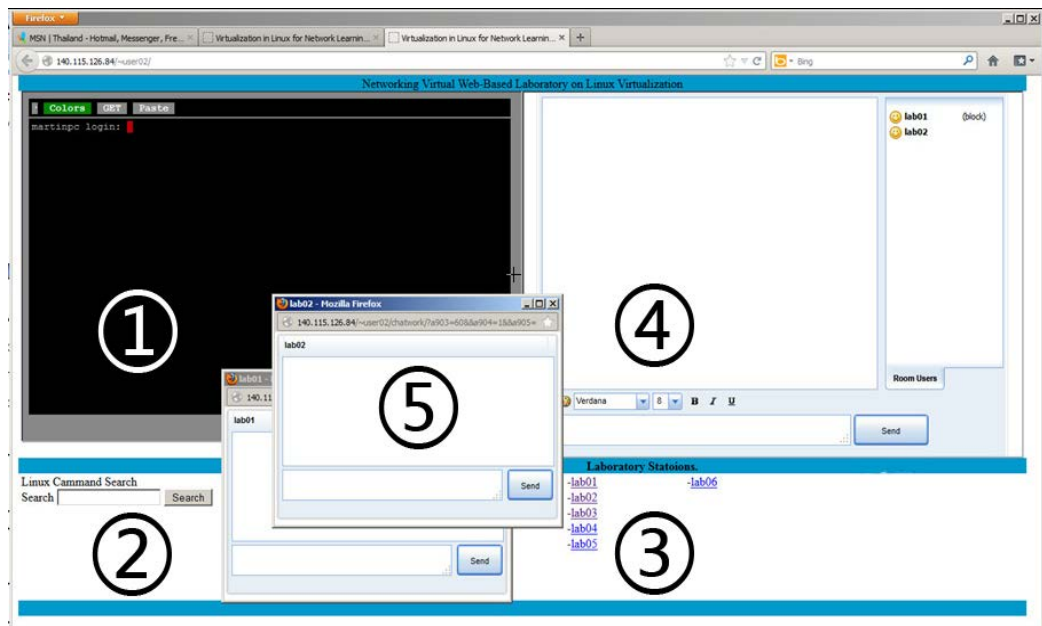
Firefox

MSN | Thailand - Hotmail, Messenger, Fre... × | Virtualization in Linux for Network Learnin... × | Virtualization in Linux for Network Learnin... × | +

140.115.126.84/~user02/

Bing

Networking Virtual Web-Based Laboratory on Linux Virtualization

Colors GET Paste

martinpc login:

①

lab01 (block)
lab02

④

Room Users

Verdana 8 B I U

Send

lab02 - Mozilla Firefox

140.115.126.84/~user02/chatwork/?a903=608&a904=1&a905=

lab02

⑤

Send

lab01

140.11

lab01

Send

Linux Cammand Search
Search [ ] Search

②

Laboratory Statoions.

-lab01
-lab02
-lab03
-lab04
-lab05
-lab06

③